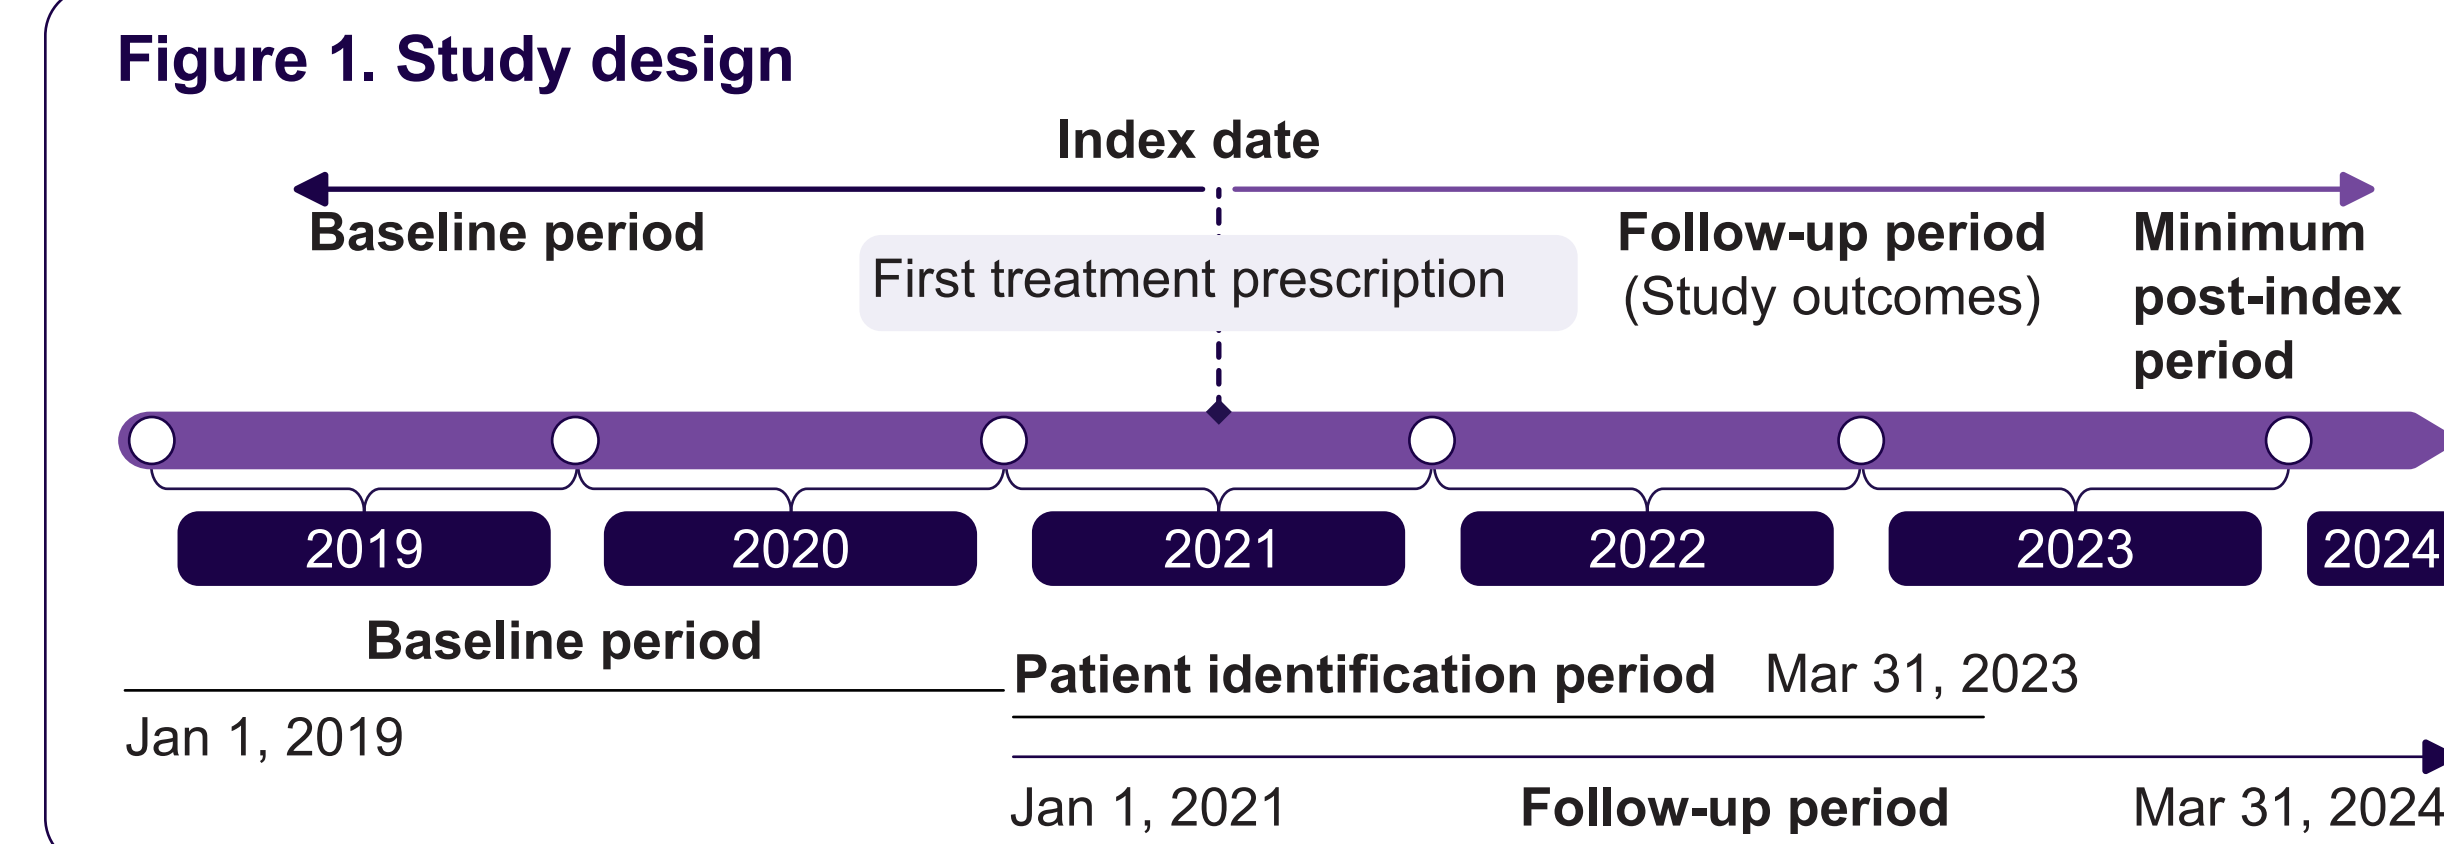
Figure 1. Study design

Index date

Baseline period

First treatment prescription

Follow-up period (Study outcomes)

Minimum post-index period

2019

2020

2021

2022

2023

2024

Baseline period

Jan 1, 2019

Patient identification period

Mar 31, 2023

Jan 1, 2021

Follow-up period

Mar 31, 2024